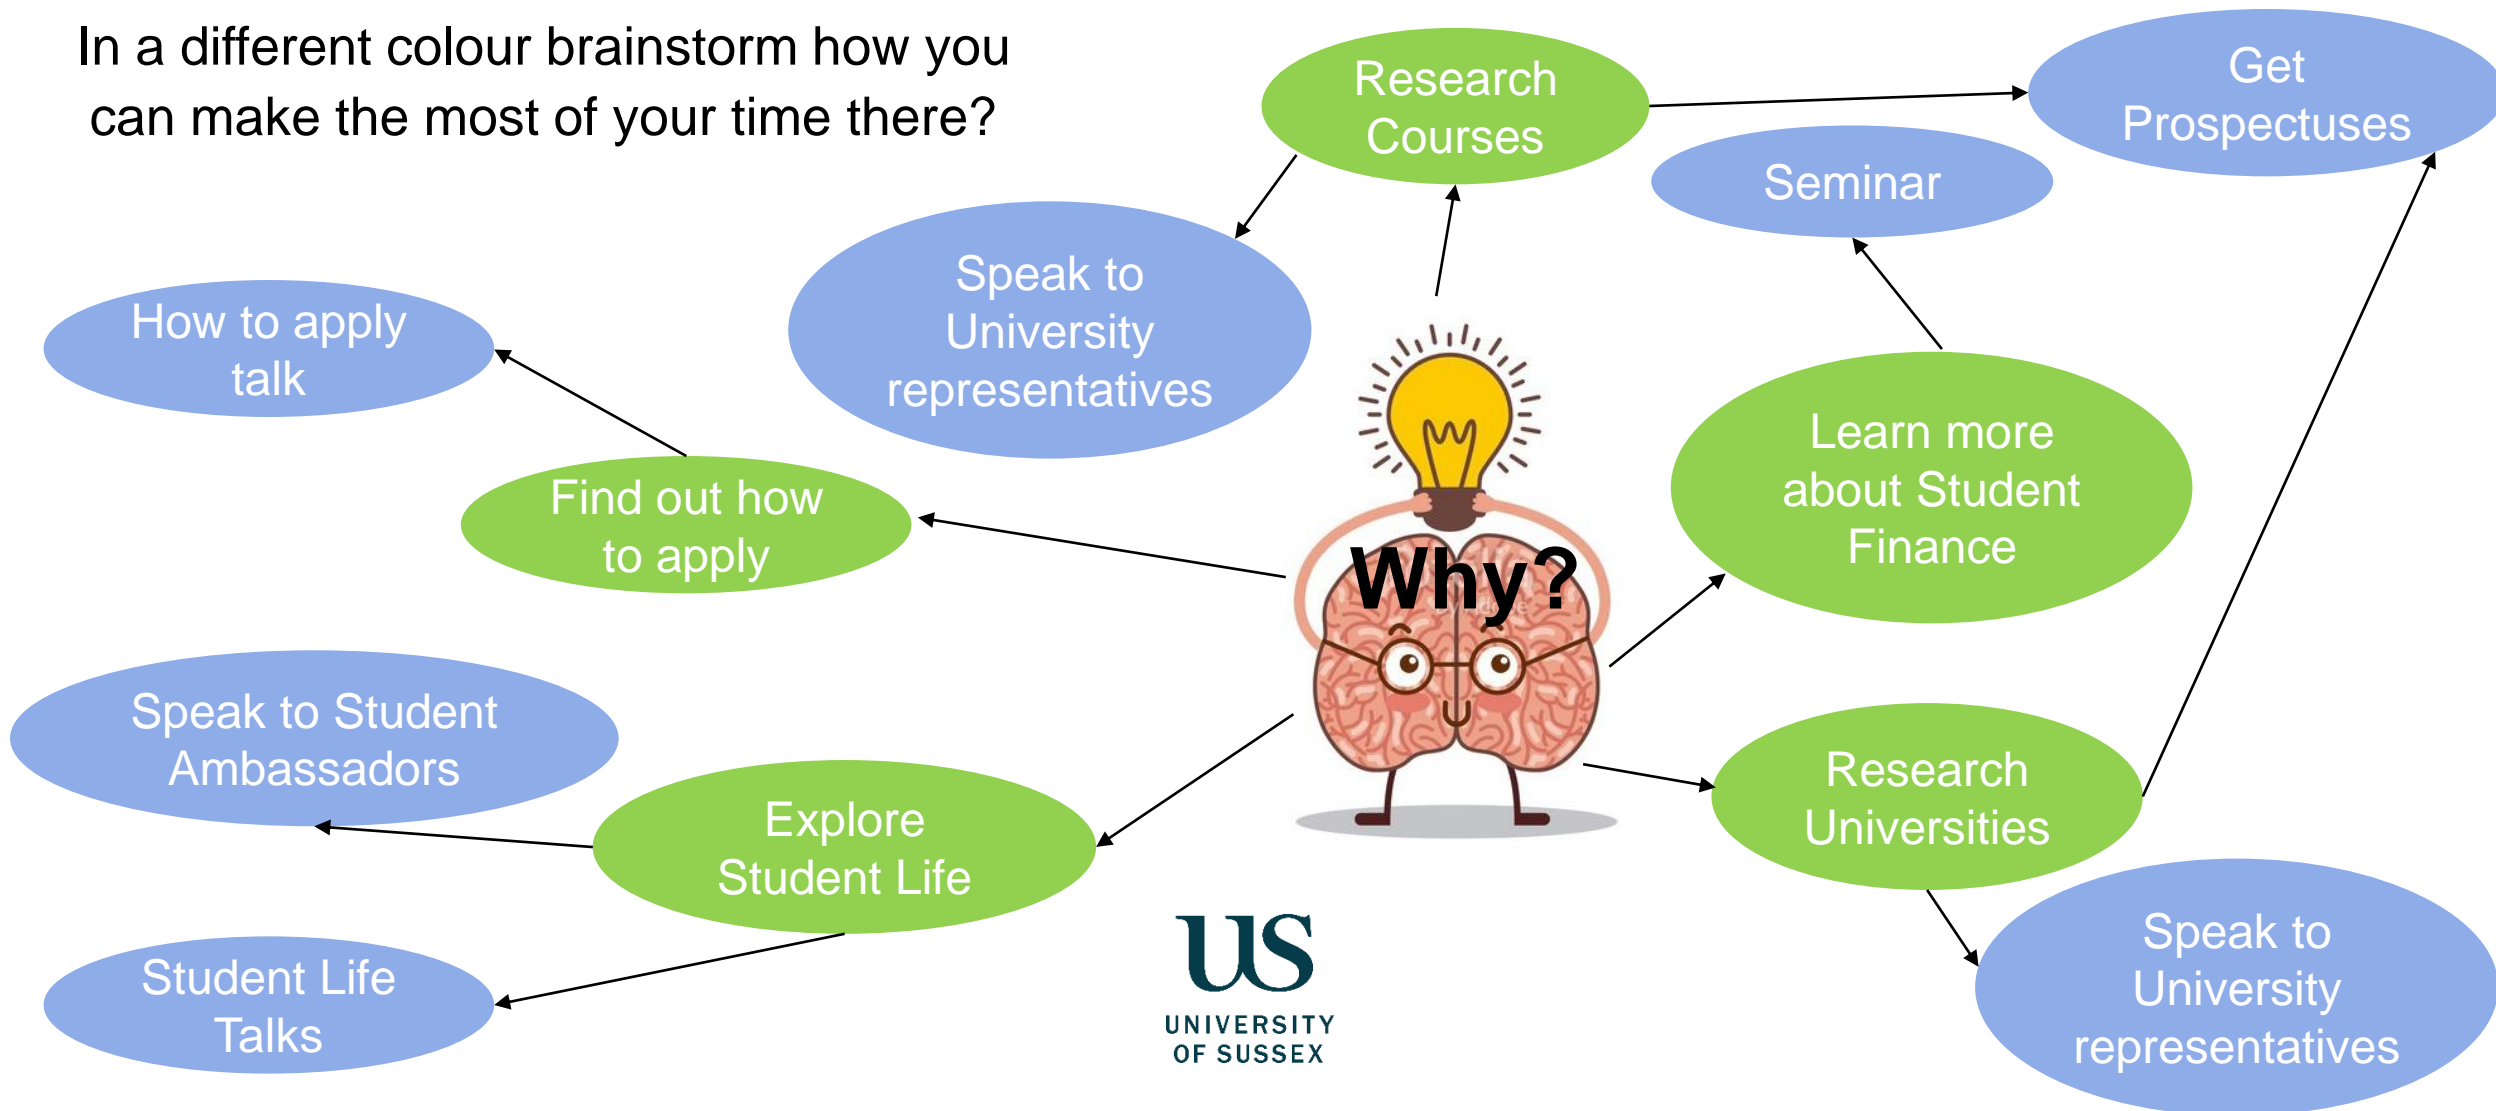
In a different colour brainstorm how you can make the most of your time there?

Research Courses

Get Prospectuses

Seminar

Speak to University representatives

How to apply talk

Find out how to apply

Why?

Learn more about Student Finance

Speak to Student Ambassadors

Explore Student Life

Research Universities

Student Life Talks

US
UNIVERSITY OF SUSSEX

Speak to University representatives